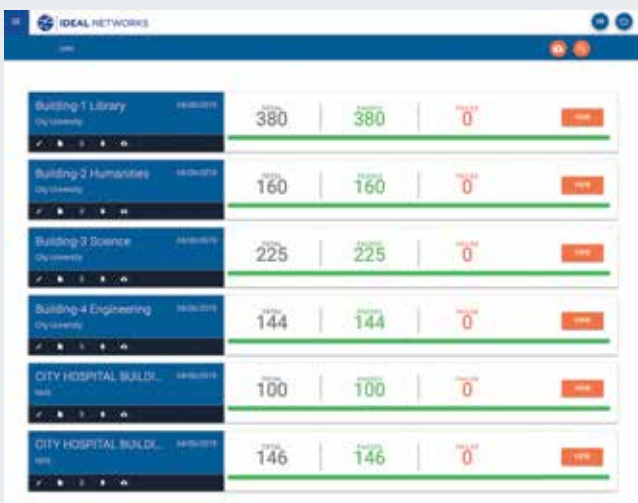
IDEAL NETWORKS

Jobs

Building-1 Library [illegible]
City University
TOTAL 380 PASSED 380 FAILED 0 VIEW

Building-2 Humanities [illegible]
City University
TOTAL 160 PASSED 160 FAILED 0 VIEW

Building-3 Science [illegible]
City University
TOTAL 225 PASSED 225 FAILED 0 VIEW

Building-4 Engineering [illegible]
City University
TOTAL 144 PASSED 144 FAILED 0 VIEW

CITY HOSPITAL BUILDI... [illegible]
NHS
TOTAL 100 PASSED 100 FAILED 0 VIEW

CITY HOSPITAL BUILDI... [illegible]
NHS
TOTAL 146 PASSED 146 FAILED 0 VIEW